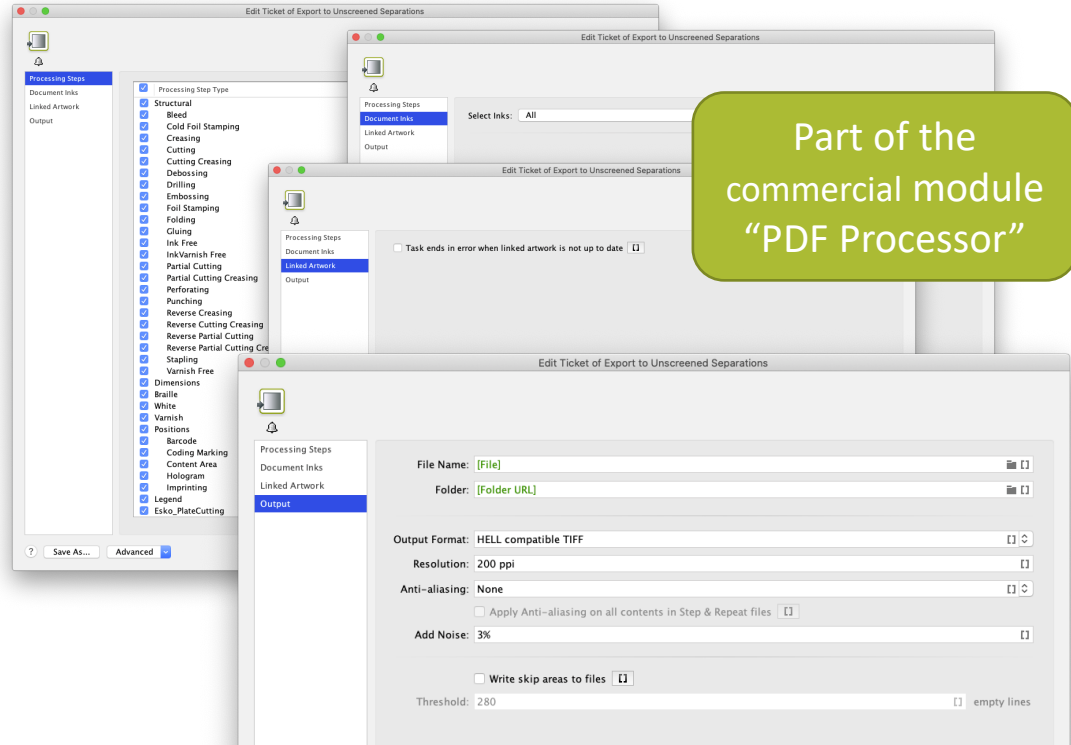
Edit Ticket of Export to Unscreened Separations

Processing Steps
Document Inks
Linked Artwork
Output

Processing Step Type
Structural
Bleed
Cold Foil Stamping
Creasing
Cutting
Cutting Creasing
Debossing
Drilling
Embossing
Foil Stamping
Folding
Gluing
Ink Free
InkVarnish Free
Partial Cutting
Partial Cutting Creasing
Perforating
Punching
Reverse Creasing
Reverse Cutting Creasing
Reverse Partial Cutting
Reverse Partial Cutting Cre
Stapling
Varnish Free
Dimensions
Braille
White
Varnish
Positions
Barcode
Coding Marking
Content Area
Hologram
Imprinting
Legend
Esko_PlateCutting

? Save As... Advanced

Edit Ticket of Export to Unscreened Separations

Processing Steps
Document Inks
Linked Artwork
Output

Select Inks: All

Part of the commercial module "PDF Processor"

Edit Ticket of Export to Unscreened Separations

Processing Steps
Document Inks
Linked Artwork
Output

Task ends in error when linked artwork is not up to date [ ]

Edit Ticket of Export to Unscreened Separations

Processing Steps
Document Inks
Linked Artwork
Output

File Name: [File]
Folder: [Folder URL]

Output Format: HELL compatible TIFF
Resolution: 200 ppi
Anti-aliasing: None
Apply Anti-aliasing on all contents in Step & Repeat files [ ]
Add Noise: 3%

Write skip areas to files [ ]
Threshold: 280 empty lines